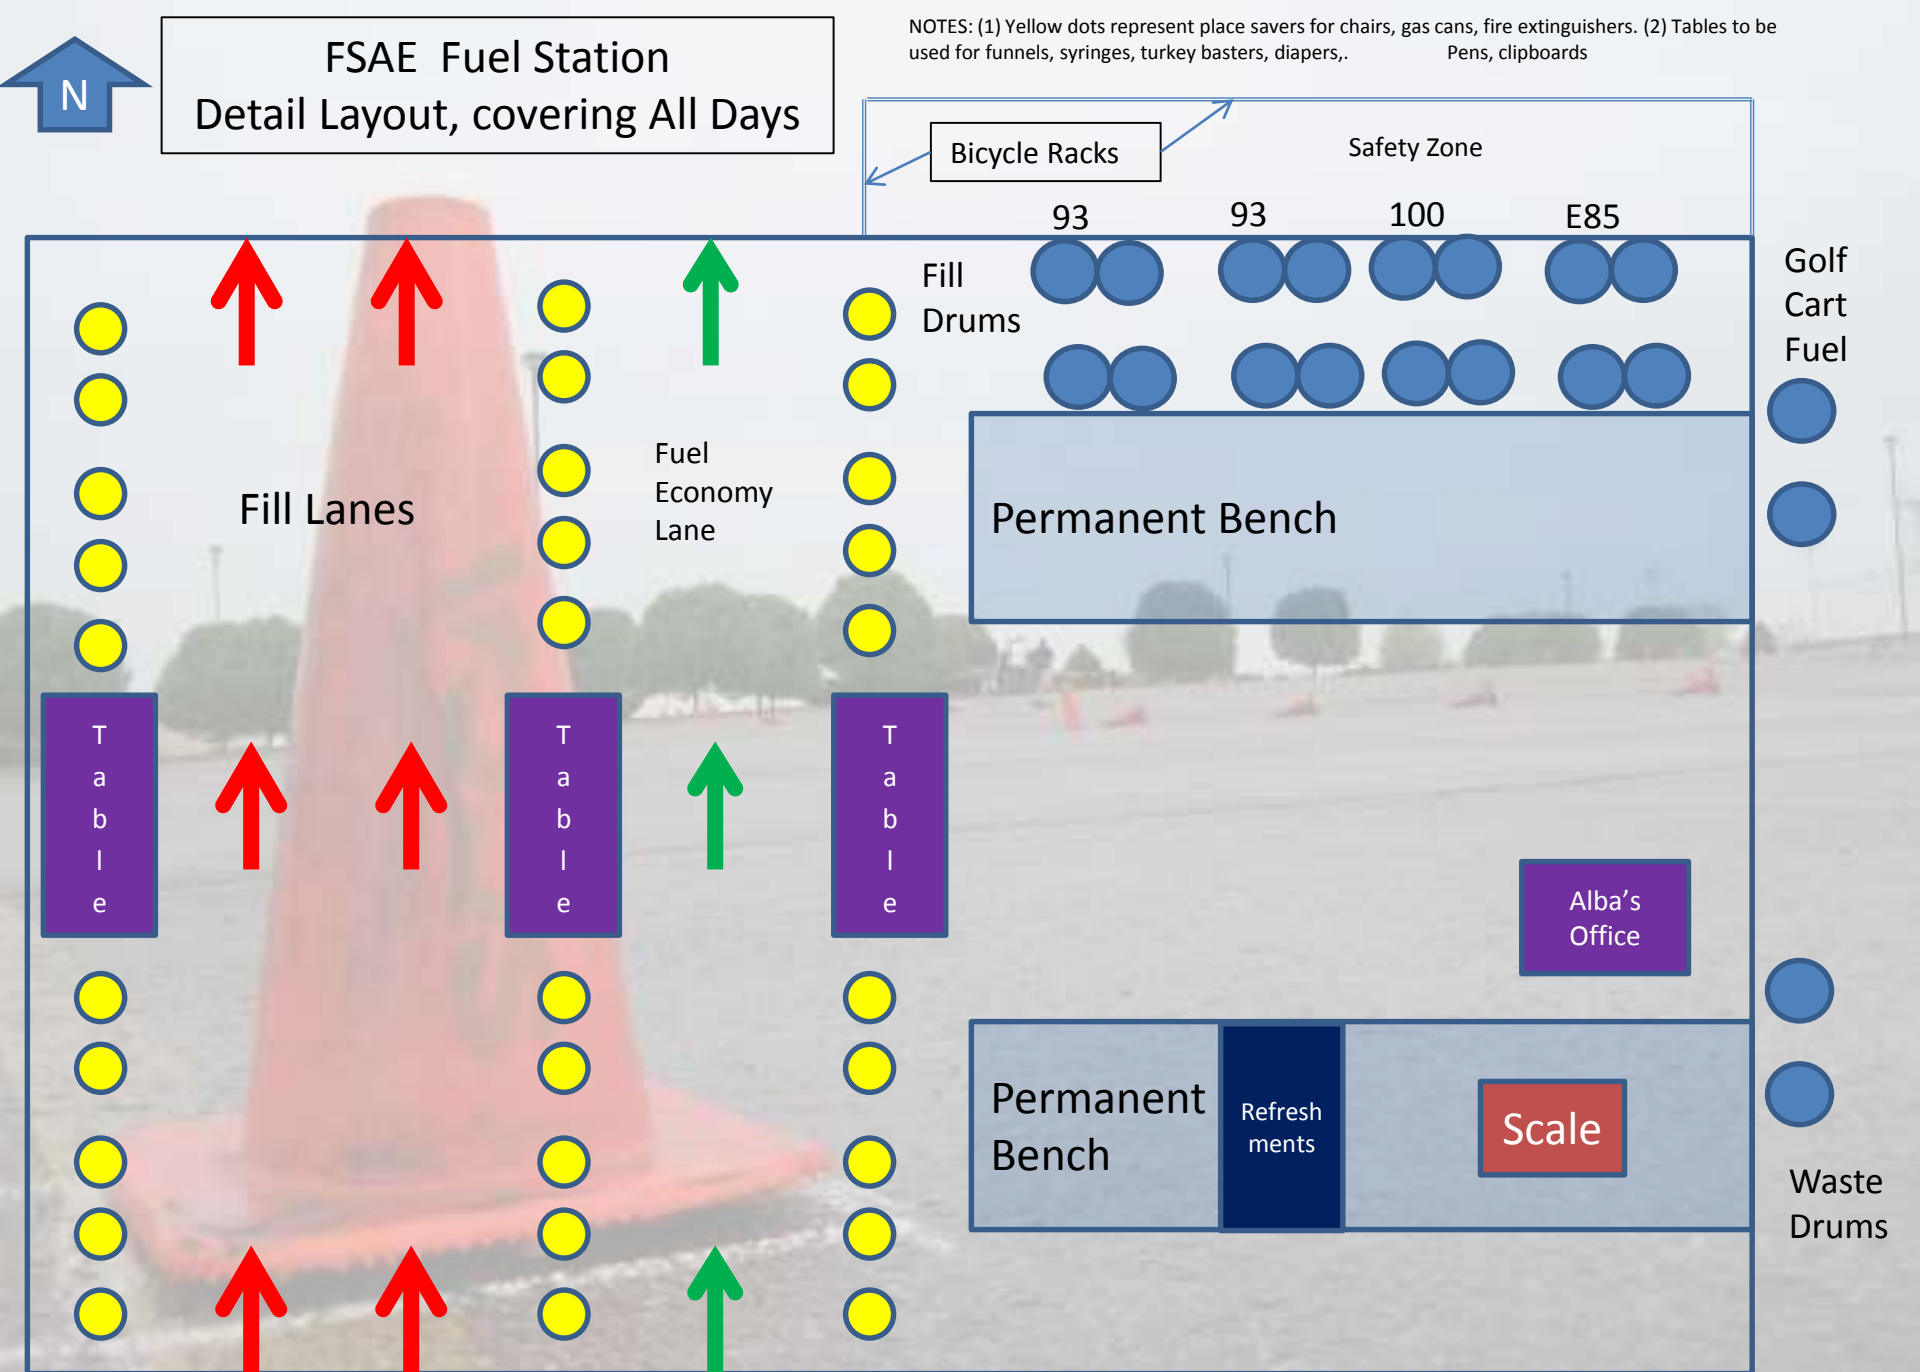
N

FSAE Fuel Station
Detail Layout, covering All Days

NOTES: (1) Yellow dots represent place savers for chairs, gas cans, fire extinguishers. (2) Tables to be used for funnels, syringes, turkey basters, diapers,. Pens, clipboards

Bicycle Racks

Safety Zone

93 93 100 E85

Fill Drums

Golf Cart Fuel

Fill Lanes

Fuel Economy Lane

Permanent Bench

Table

Table

Table

Alba's Office

Permanent Bench

Refreshments

Scale

Waste Drums